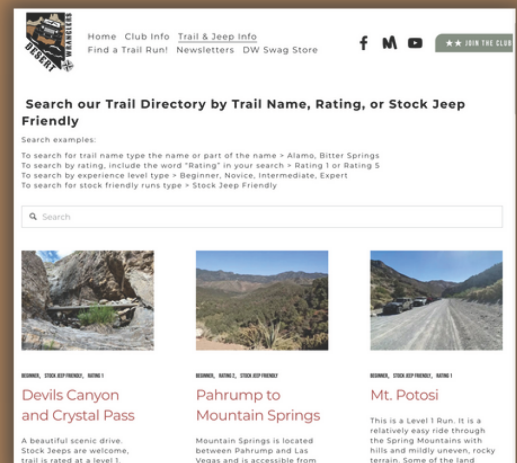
DESERT WRANGLERS

Home Club Info Trail & Jeep Info
Find a Trail Run! Newsletters DW Swag Store

★★ JOIN THE CLUB

Search our Trail Directory by Trail Name, Rating, or Stock Jeep Friendly

Search examples:

To search for trail name type the name or part of the name > Alamo, Bitter Springs
To search by rating, include the word "Rating" in your search > Rating 1 or Rating 5
To search by experience level type > Beginner, Novice, Intermediate, Expert
To search for stock friendly runs type > Stock Jeep Friendly

Search

BEGINNER, STOCK JEEP FRIENDLY, RATING 1

Devils Canyon and Crystal Pass

A beautiful scenic drive. Stock Jeeps are welcome, trail is rated at a level 1.

BEGINNER, RATING 2, STOCK JEEP FRIENDLY

Pahrump to Mountain Springs

Mountain Springs is located between Pahrump and Las Vegas and is accessible from

BEGINNER, STOCK JEEP FRIENDLY, RATING 1

Mt. Potosi

This is a Level 1 Run. It is a relatively easy ride through the Spring Mountains with hills and mildly uneven, rocky terrain. Some of the land